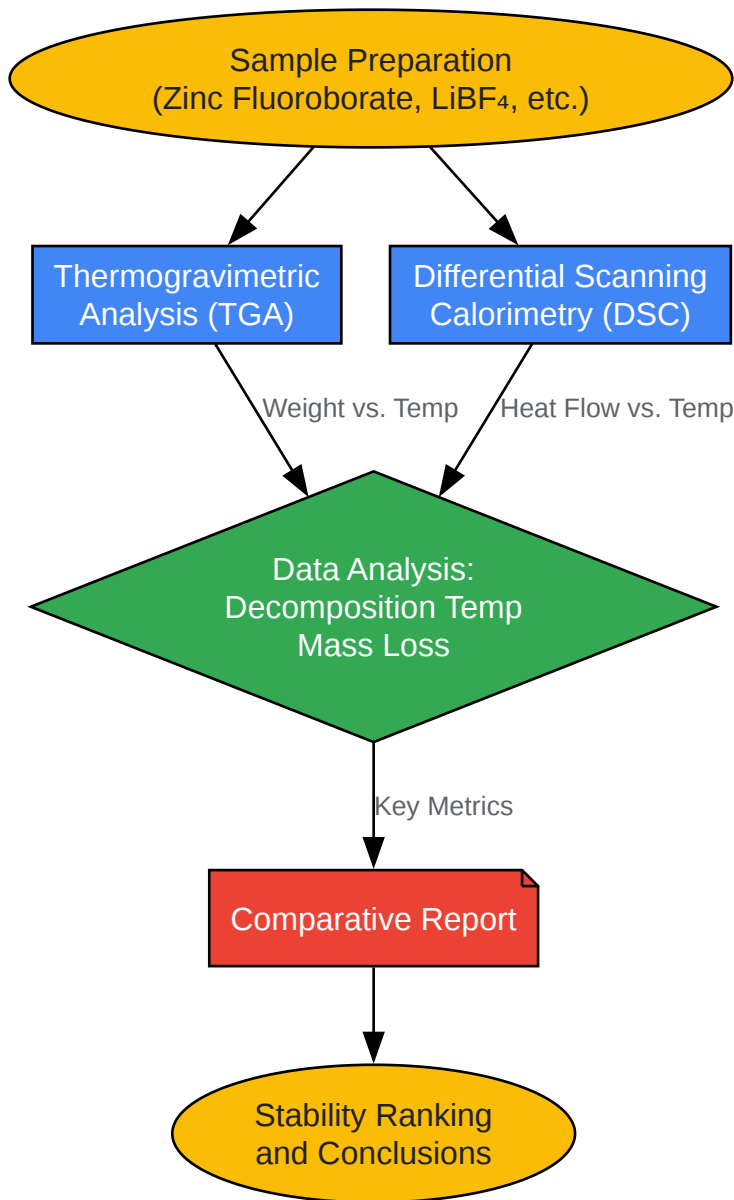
Sample Preparation
(Zinc Fluoroborate, LiBF₄, etc.)

Thermogravimetric Analysis (TGA)

Differential Scanning Calorimetry (DSC)

Weight vs. Temp

Heat Flow vs. Temp

Data Analysis:
Decomposition Temp
Mass Loss

Key Metrics

Comparative Report

Stability Ranking and Conclusions